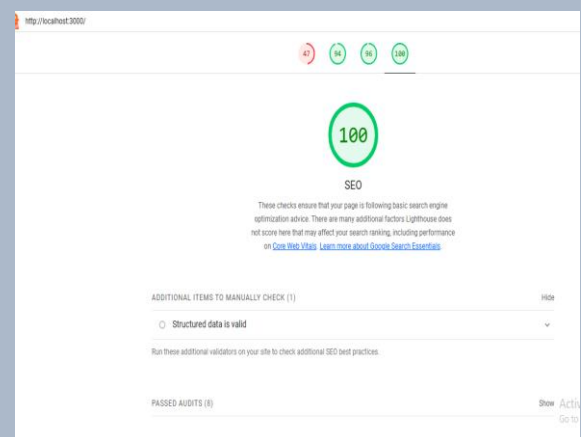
http://localhost:3000/

47 94 96 100

100

SEO

These checks ensure that your page is following basic search engine optimization advice. There are many additional factors Lighthouse does not score here that may affect your search ranking, including performance on Core Web Vitals. Learn more about Google Search Essentials.

ADDITIONAL ITEMS TO MANUALLY CHECK (1)

Hide

Structured data is valid

Run these additional validators on your site to check additional SEO best practices.

PASSED AUDITS (8)

Show

Acti

Go to